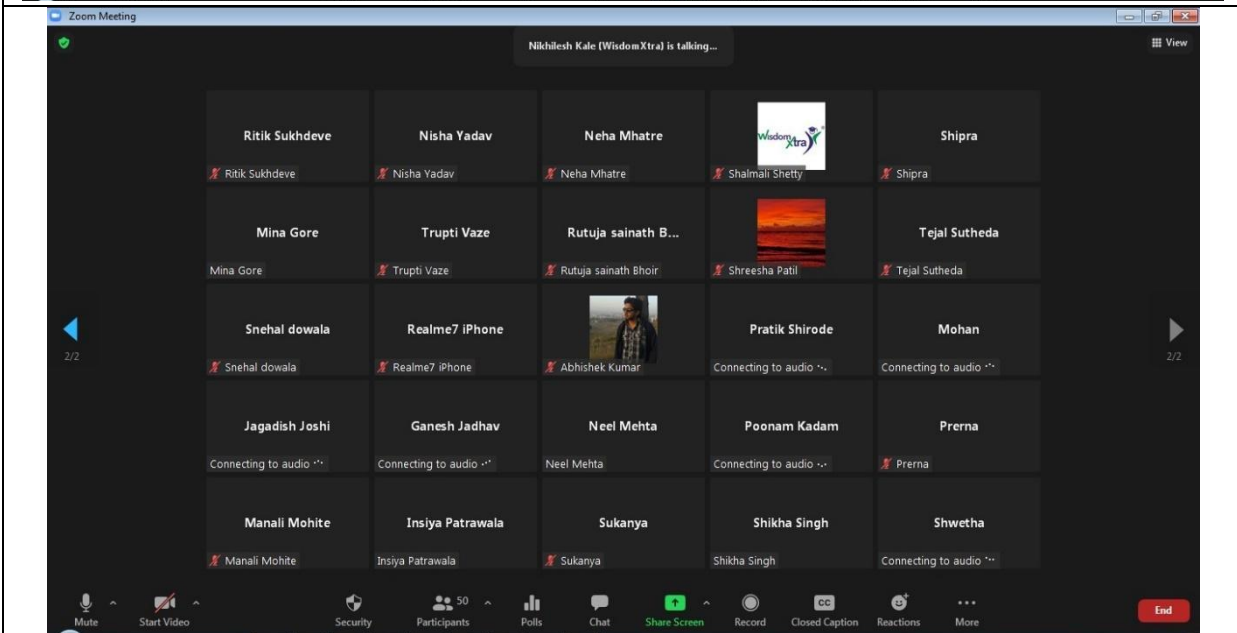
Zoom Meeting

Nikhilesh Kale (WisdomXtra) is talking...

View

Ritik Sukhdeve
Ritik Sukhdeve

Nisha Yadav
Nisha Yadav

Neha Mhatre
Neha Mhatre

WisdomXtra
Shalmali Shetty

Shipra
Shipra

Mina Gore
Mina Gore

Trupti Vaze
Trupti Vaze

Rutuja sainath B...
Rutuja sainath Bhoir

Shreesha Patil

Tejal Sutheda
Tejal Sutheda

2/2

Snehal dowala
Snehal dowala

Realme7 iPhone
Realme7 iPhone

Abhishek Kumar

Pratik Shirode
Connecting to audio

Mohan
Connecting to audio

2/2

Jagadish Joshi
Connecting to audio

Ganesh Jadhav
Connecting to audio

Neel Mehta
Neel Mehta

Poonam Kadam
Connecting to audio

Prerna
Prerna

Manali Mohite
Manali Mohite

Insiya Patrawala
Insiya Patrawala

Sukanya
Sukanya

Shikha Singh
Shikha Singh

Shwetha
Connecting to audio

Mute
Start Video
Security
50
Participants
Polls
Chat
Share Screen
Record
CC
Closed Caption
Reactions
More
End